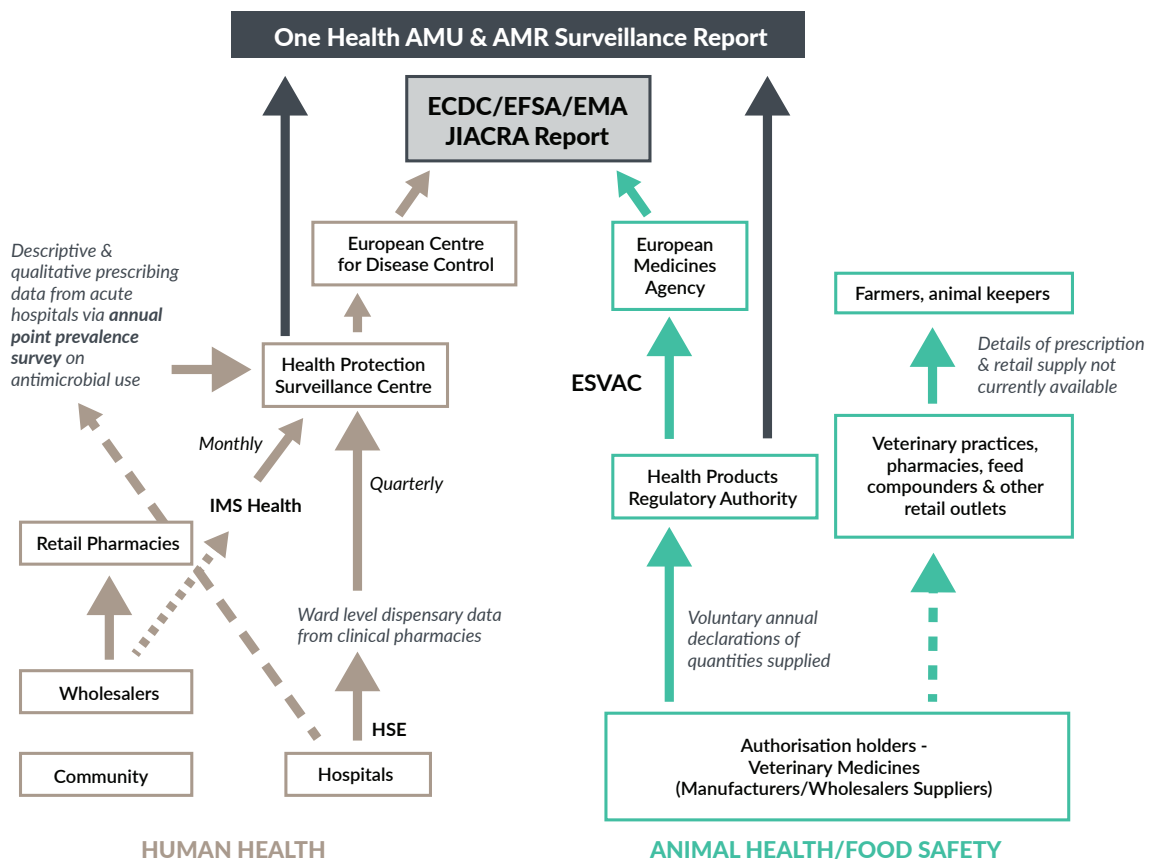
One Health AMU & AMR Surveillance Report

ECDC/EFSA/EMA JIACRA Report

European Centre for Disease Control

European Medicines Agency

Farmers, animal keepers

Descriptive & qualitative prescribing data from acute hospitals via **annual point prevalence survey** on antimicrobial use

Health Protection Surveillance Centre

ESVAC

Details of prescription & retail supply not currently available

Monthly

Quarterly

IMS Health

Health Products Regulatory Authority

Veterinary practices, pharmacies, feed compounders & other retail outlets

Retail Pharmacies

Ward level dispensary data from clinical pharmacies

Voluntary annual declarations of quantities supplied

Wholesalers

HSE

Community

Hospitals

Authorisation holders - Veterinary Medicines (Manufacturers/Wholesalers Suppliers)

HUMAN HEALTH

ANIMAL HEALTH/FOOD SAFETY